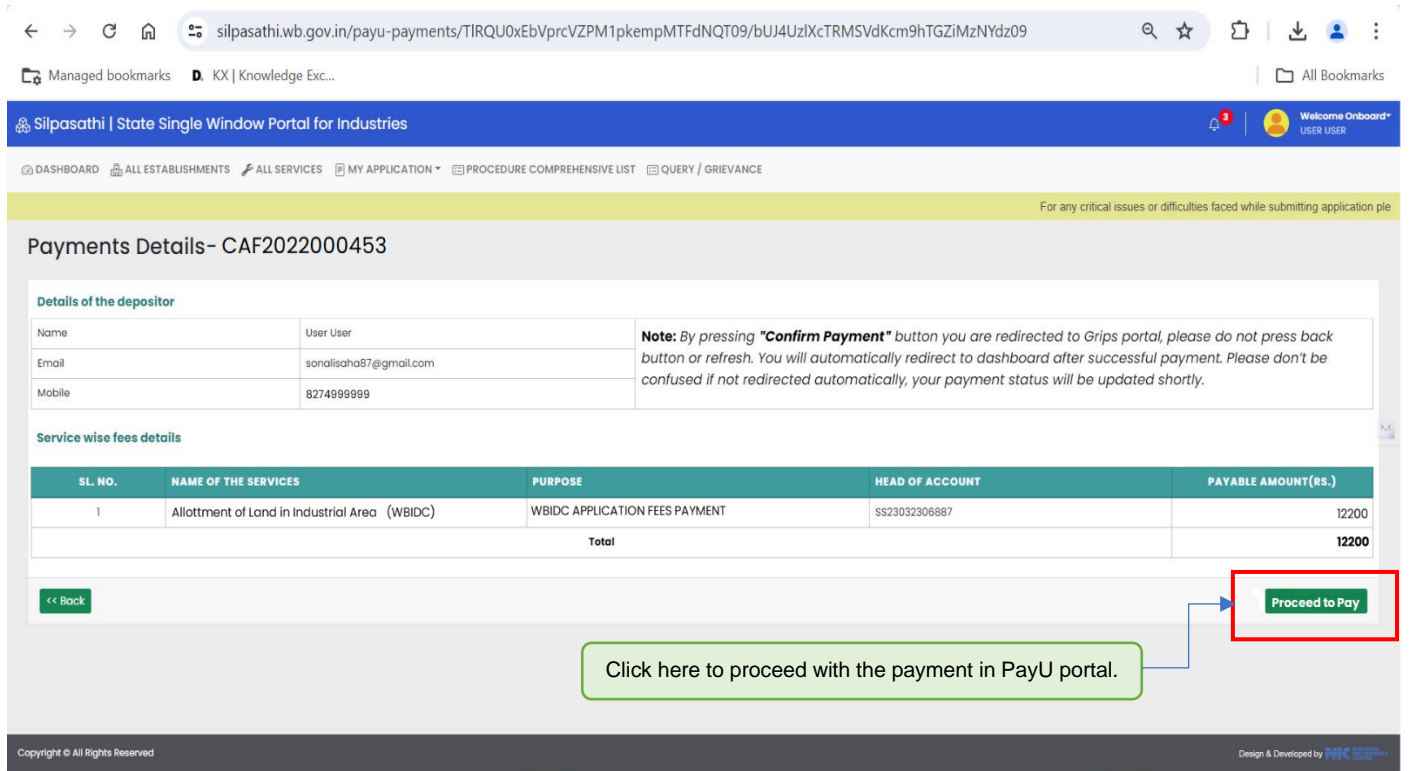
silpasathi.wb.gov.in/payu-payments/TlRQU0xEbVprcVZPM1pkempMTFdNQT09/bUJ4UzlXcTRMSVdKcm9hTGZiMzNYdz09

Managed bookmarks D. KX | Knowledge Exc... All Bookmarks

Silpasathi | State Single Window Portal for Industries 3 Welcome Onboard USER USER

DASHBOARD ALL ESTABLISHMENTS ALL SERVICES MY APPLICATION PROCEDURE COMPREHENSIVE LIST QUERY / GRIEVANCE

For any critical issues or difficulties faced while submitting application ple

Payments Details- CAF2022000453

Details of the depositor

| Name | User User |
|---|---|
| Email | sonalisaha87@gmail.com |
| Mobile | 8274999999 |

**Note:** By pressing **"Confirm Payment"** button you are redirected to Grips portal, please do not press back button or refresh. You will automatically redirect to dashboard after successful payment. Please don't be confused if not redirected automatically, your payment status will be updated shortly.

Service wise fees details

| SL. NO. | NAME OF THE SERVICES | PURPOSE | HEAD OF ACCOUNT | PAYABLE AMOUNT(RS.) |
|---|---|---|---|---|
| 1 | Allottment of Land in Industrial Area (WBIDC) | WBIDC APPLICATION FEES PAYMENT | SS23032306887 | 12200 |
| | | Total | | 12200 |

<< Back

Proceed to Pay

Click here to proceed with the payment in PayU portal.

Copyright © All Rights Reserved

Design & Developed by NIC